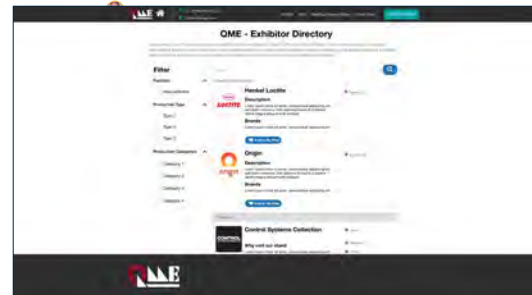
QME

QME - Exhibitor Directory

Filter

Pavilion

Production Type

Type 1

Type 2

Type 3

Production Category

Category 1

Category 2

Category 3

Category 4

Henkel Loctite

LOCTITE

Description

Brands

Origin

origin

Description

Brands

Control Systems Collection

CONTROL

Why visit our stand

QME